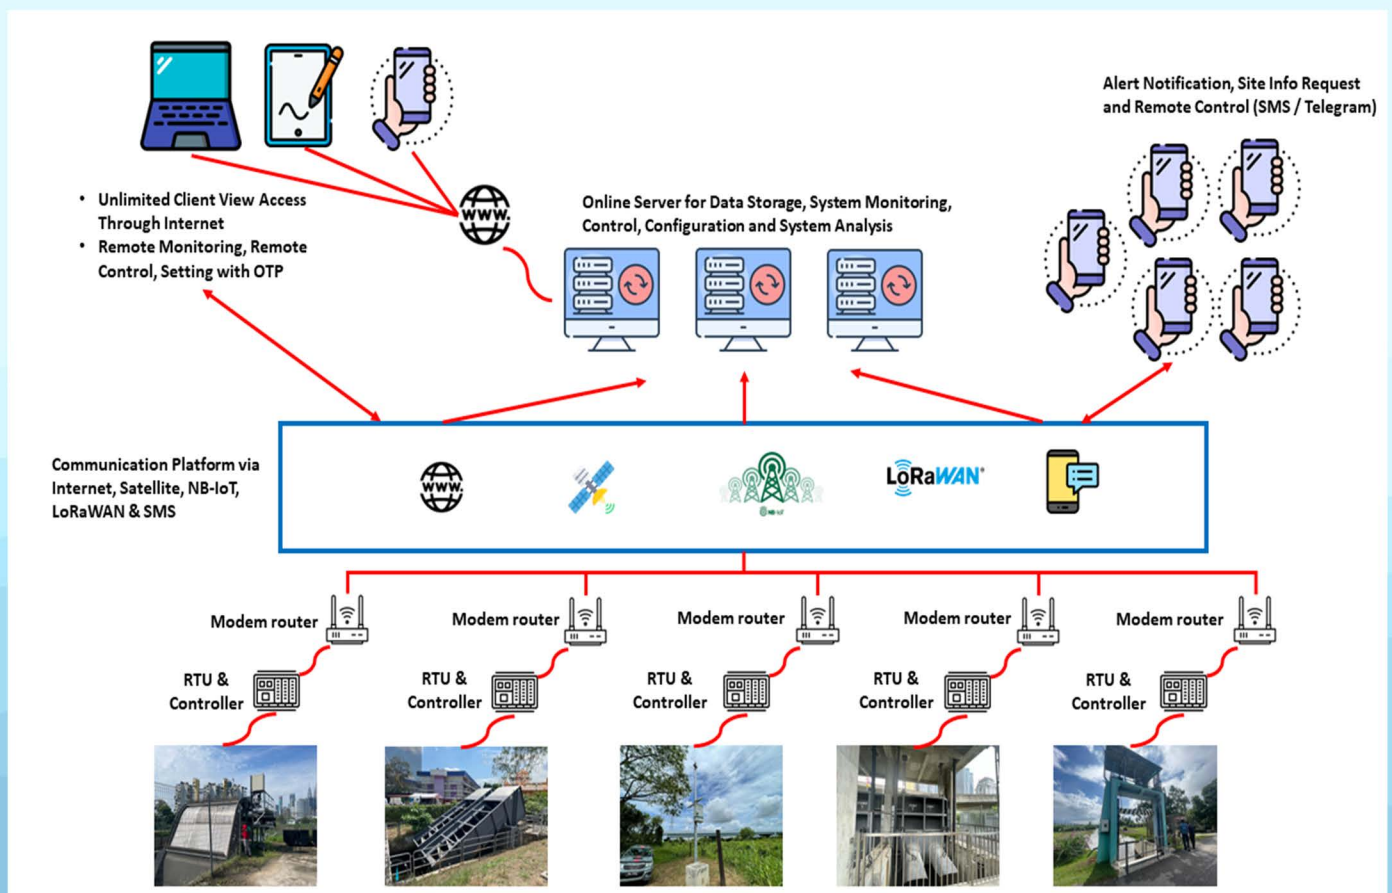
Alert Notification, Site Info Request and Remote Control (SMS / Telegram)

• Unlimited Client View Access Through Internet
• Remote Monitoring, Remote Control, Setting with OTP

www.

Online Server for Data Storage, System Monitoring, Control, Configuration and System Analysis

Communication Platform via Internet, Satellite, NB-IoT, LoRaWAN & SMS

www.

NB-IoT

LoRaWAN

Modem router

RTU & Controller

Modem router

RTU & Controller

Modem router

RTU & Controller

Modem router

RTU & Controller

Modem router

RTU & Controller